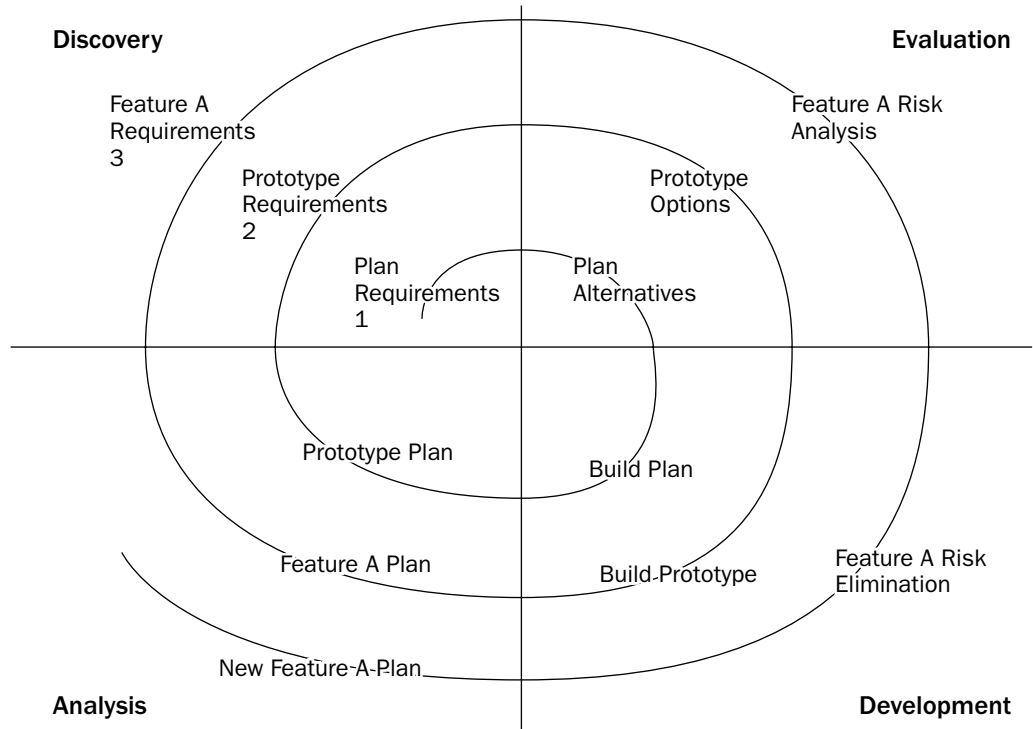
Discovery

Evaluation

Feature A Requirements 3

Feature A Risk Analysis

Prototype Requirements 2

Prototype Options

Plan Requirements 1

Plan Alternatives

Prototype Plan

Build Plan

Feature A Plan

Build Prototype

Feature A Risk Elimination

New Feature A Plan

Analysis

Development